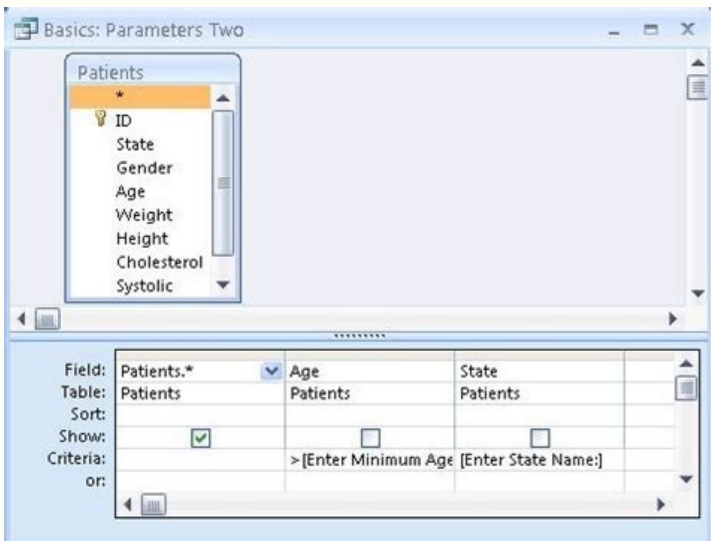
Basics: Parameters Two

Patients
*
ID
State
Gender
Age
Weight
Height
Cholesterol
Systolic

| Field: | Patients.* | Age | State |
|---|---|---|---|
| Table: | Patients | Patients | Patients |
| Sort: | | | |
| Show: | ☑ | ☐ | ☐ |
| Criteria: | | >[Enter Minimum Age | [Enter State Name:] |
| or: | | | |